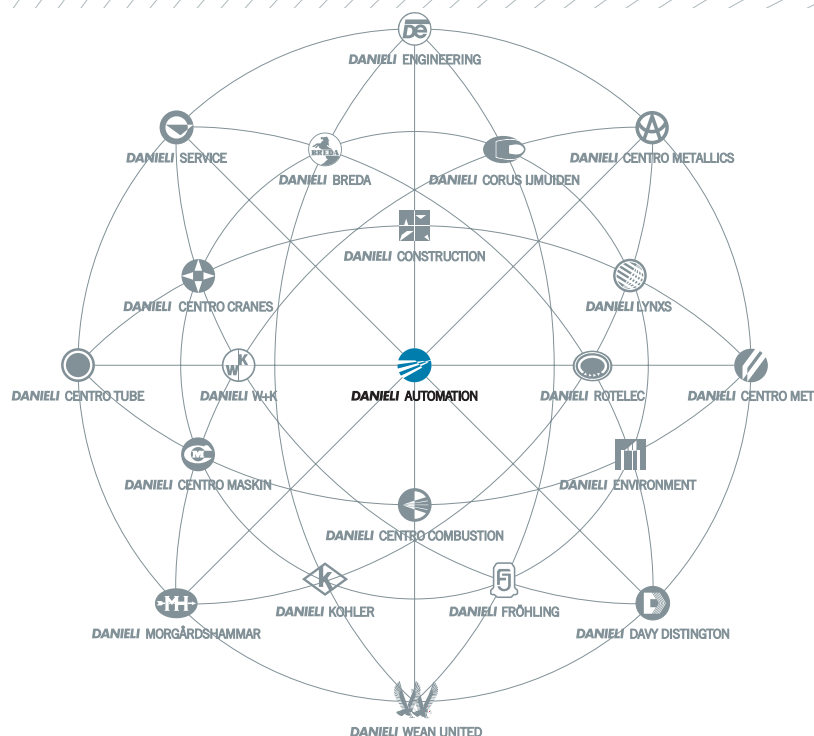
DANIELI ENGINEERING

DANIELI SERVICE

DANIELI BREDA

DANIELI CORUS IJMUIDEN

DANIELI CENTRO METALLICS

DANIELI CONSTRUCTION

DANIELI CENTRO CRANES

DANIELI LYNXS

DANIELI CENTRO TUBE

DANIELI W+K

DANIELI AUTOMATION

DANIELI ROTELEC

DANIELI CENTRO MET

DANIELI CENTRO MASKIN

DANIELI ENVIRONMENT

DANIELI CENTRO COMBUSTION

DANIELI MORGÅRDSHAMMAR

DANIELI KOHLER

DANIELI FRÖHLING

DANIELI DAVY DISTINGTON

DANIELI WEAN UNITED